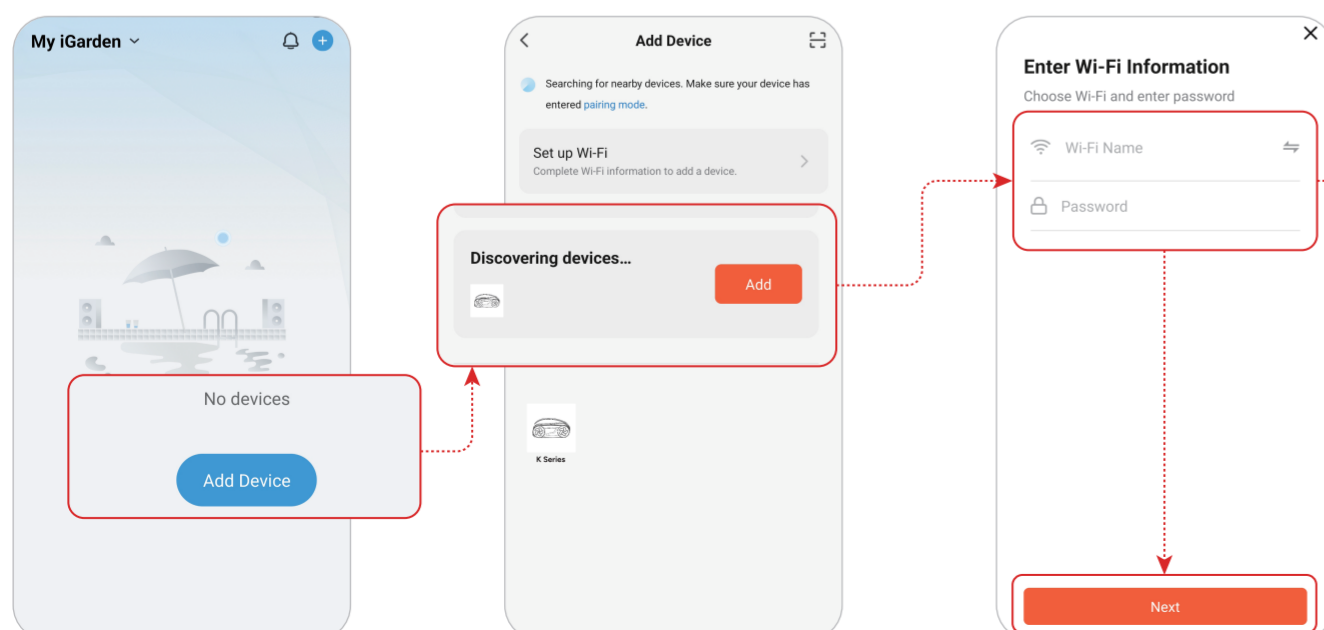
My iGarden

No devices

Add Device

Add Device

Searching for nearby devices. Make sure your device has entered pairing mode.

Set up Wi-Fi
Complete Wi-Fi information to add a device.

Discovering devices...

Add

K Series

Enter Wi-Fi Information

Choose Wi-Fi and enter password

Wi-Fi Name

Password

Next